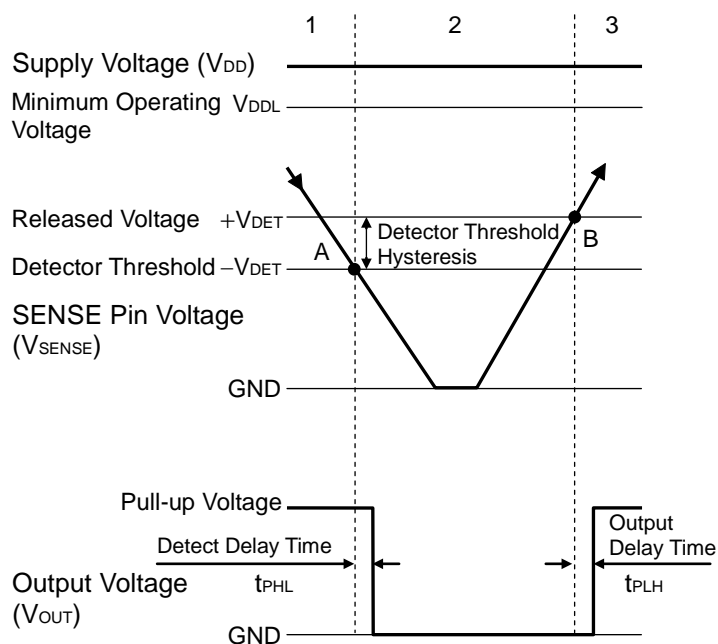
1
2
3

Supply Voltage ($V_{DD}$)

Minimum Operating Voltage $V_{DDL}$

Released Voltage $+V_{DET}$

Detector Threshold Hysteresis

Detector Threshold $-V_{DET}$

A

B

SENSE Pin Voltage ($V_{SENSE}$)

GND

Pull-up Voltage

Detect Delay Time

$t_{PHL}$

Output Delay Time

$t_{PLH}$

Output Voltage ($V_{OUT}$)

GND